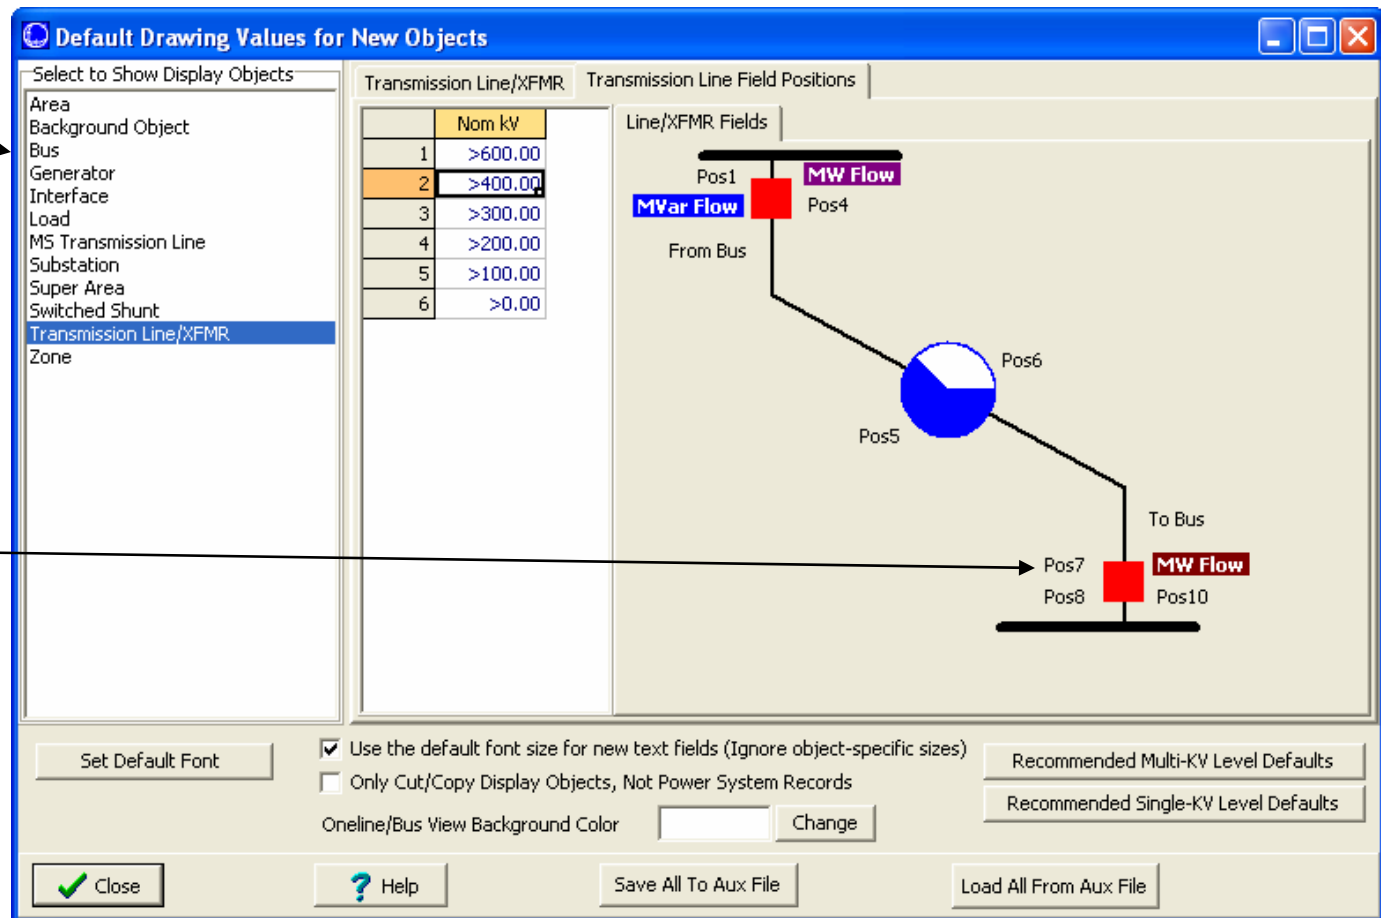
Default Drawing Values for New Objects

Select to Show Display Objects
Area
Background Object
Bus
Generator
Interface
Load
MS Transmission Line
Substation
Super Area
Switched Shunt
Transmission Line/XFMR
Zone

Transmission Line/XFMR | Transmission Line Field Positions

| | Nom kV |
|---|---|
| 1 | >600.00 |
| 2 | >400.00 |
| 3 | >300.00 |
| 4 | >200.00 |
| 5 | >100.00 |
| 6 | >0.00 |

Line/XFMR Fields

Pos1
MW Flow
MVar Flow
Pos4
From Bus
Pos6
Pos5
To Bus
Pos7
MW Flow
Pos8
Pos10

Set Default Font
Use the default font size for new text fields (Ignore object-specific sizes)
Only Cut/Copy Display Objects, Not Power System Records
Oneline/Bus View Background Color
Change
Recommended Multi-KV Level Defaults
Recommended Single-KV Level Defaults

Close
Help
Save All To Aux File
Load All From Aux File